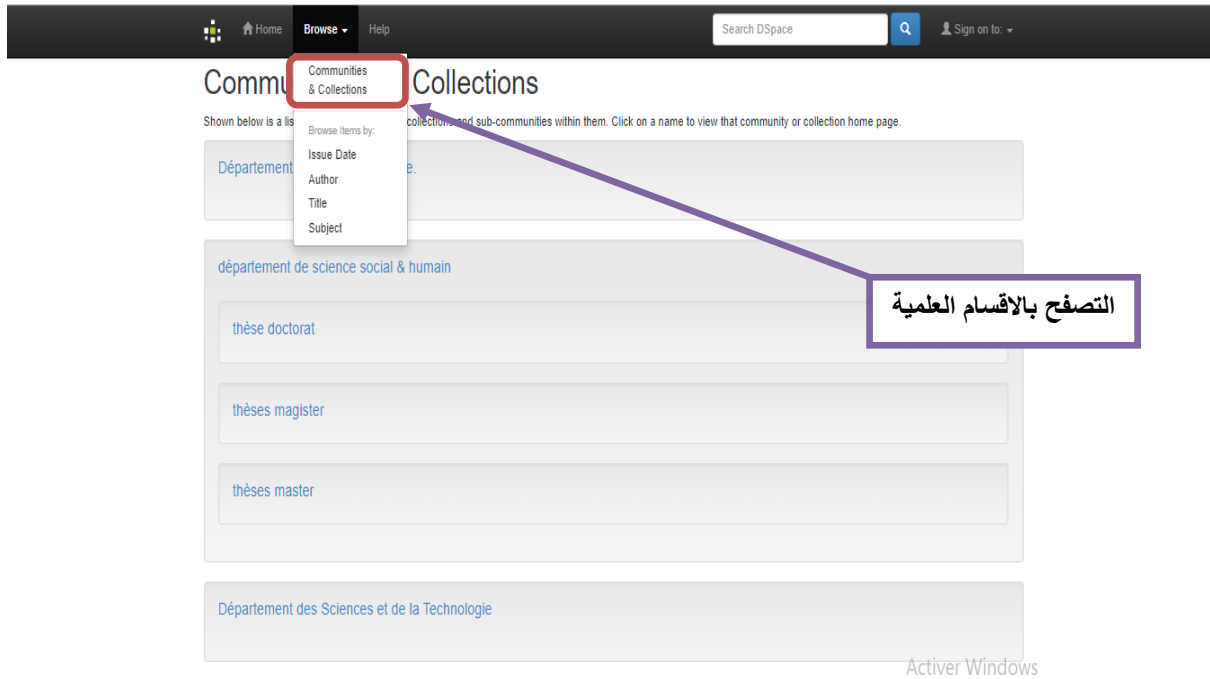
Home Browse Help

Search DSpace

Sign on to:

Commun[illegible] Collections

Communities & Collections

Browse Items by:

Issue Date

Author

Title

Subject

Shown below is a lis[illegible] collections and sub-communities within them. Click on a name to view that community or collection home page.

Département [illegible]e.

département de science social & humain

thèse doctorat

thèses magister

thèses master

Département des Sciences et de la Technologie

التصفح بالاقسام العلمية

Activer Windows